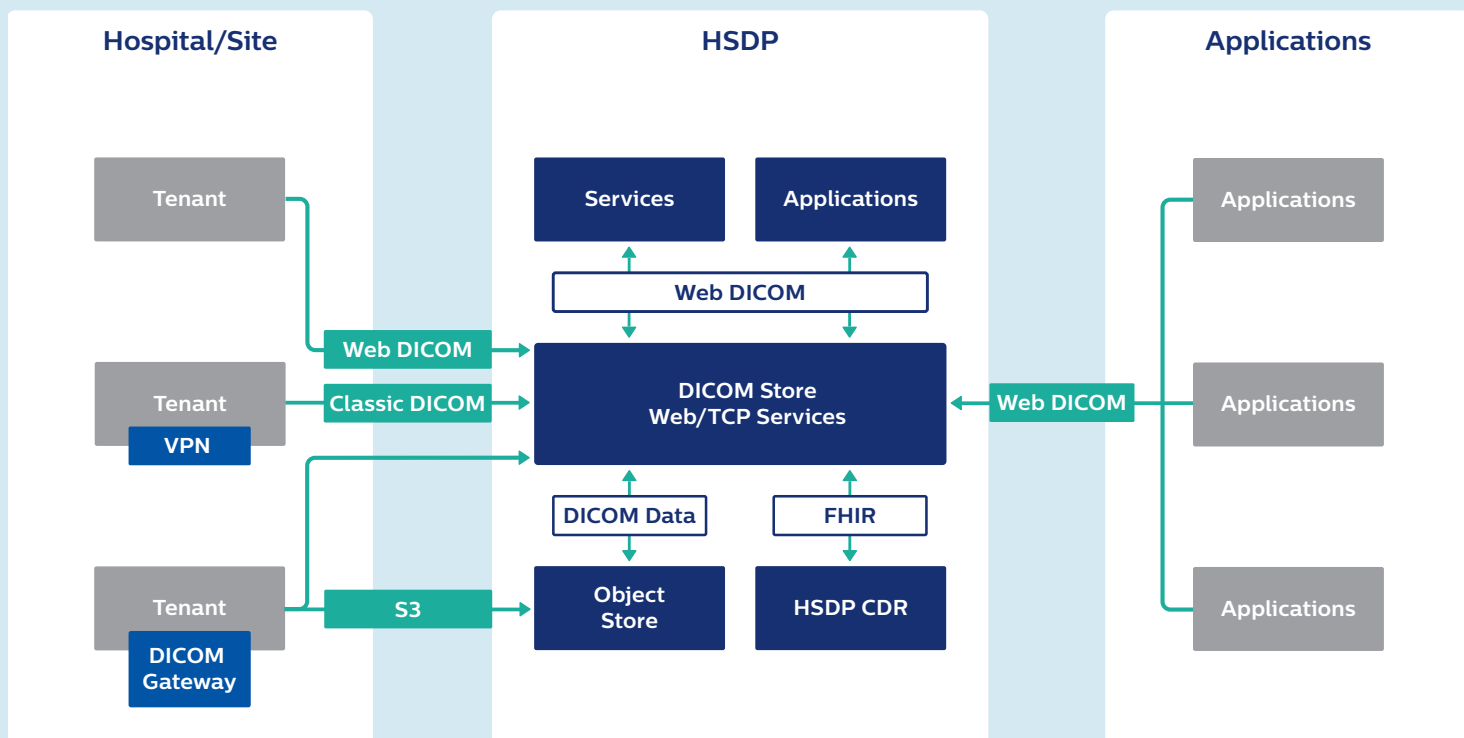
Hospital/Site

Tenant

Tenant
VPN

Tenant
DICOM Gateway

Web DICOM
Classic DICOM
S3

HSDP

Services
Applications
Web DICOM
DICOM Store Web/TCP Services
DICOM Data
FHIR
Object Store
HSDP CDR

Web DICOM

Applications

Applications
Applications
Applications